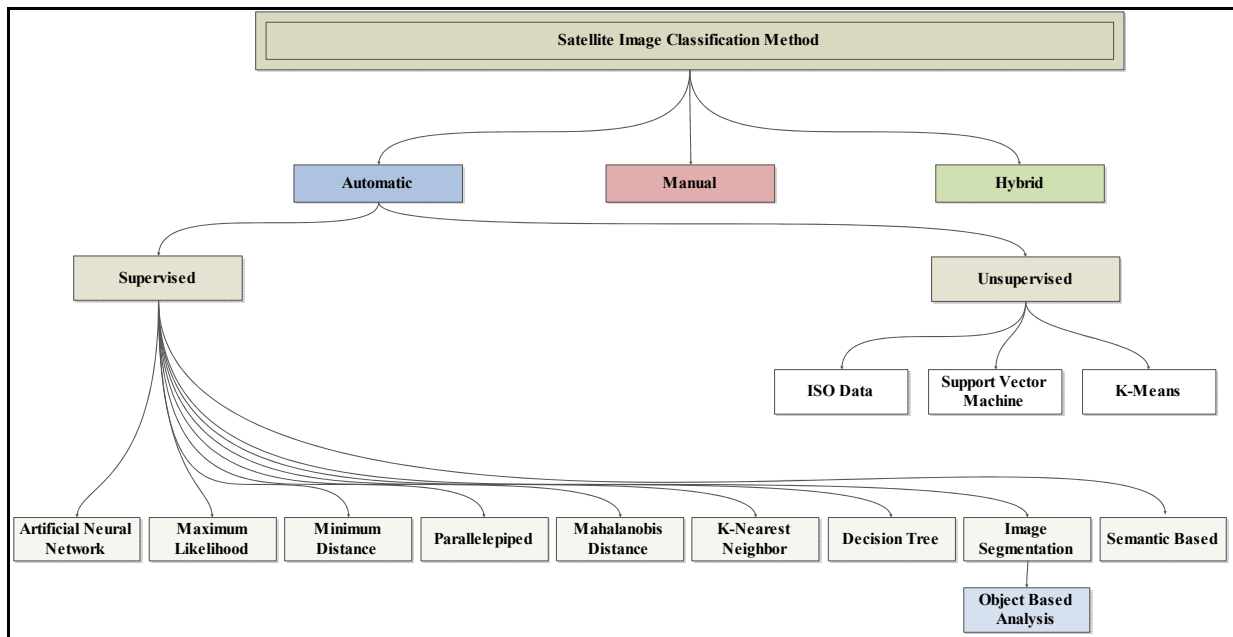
Satellite Image Classification Method

Automatic

Manual

Hybrid

Supervised

Unsupervised

ISO Data

Support Vector Machine

K-Means

Artificial Neural Network

Maximum Likelihood

Minimum Distance

Parallelepiped

Mahalanobis Distance

K-Nearest Neighbor

Decision Tree

Image Segmentation

Semantic Based

Object Based Analysis